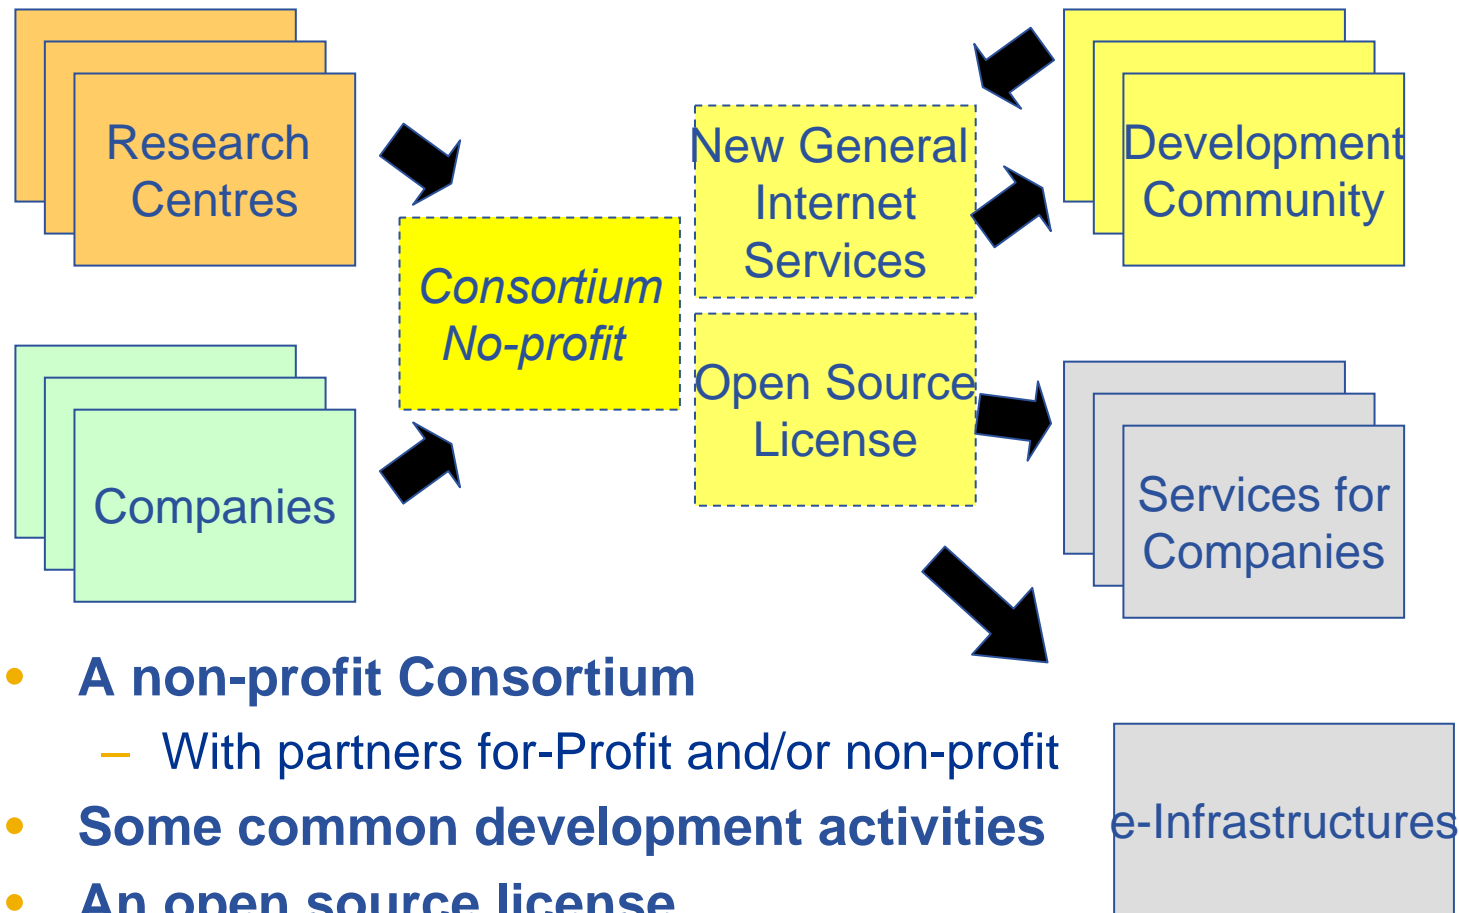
Research Centres

Companies

Consortium No-profit

New General Internet Services

Open Source License

Development Community

Services for Companies

e-Infrastructures

• A non-profit Consortium
– With partners for-Profit and/or non-profit
• Some common development activities
• An open source license